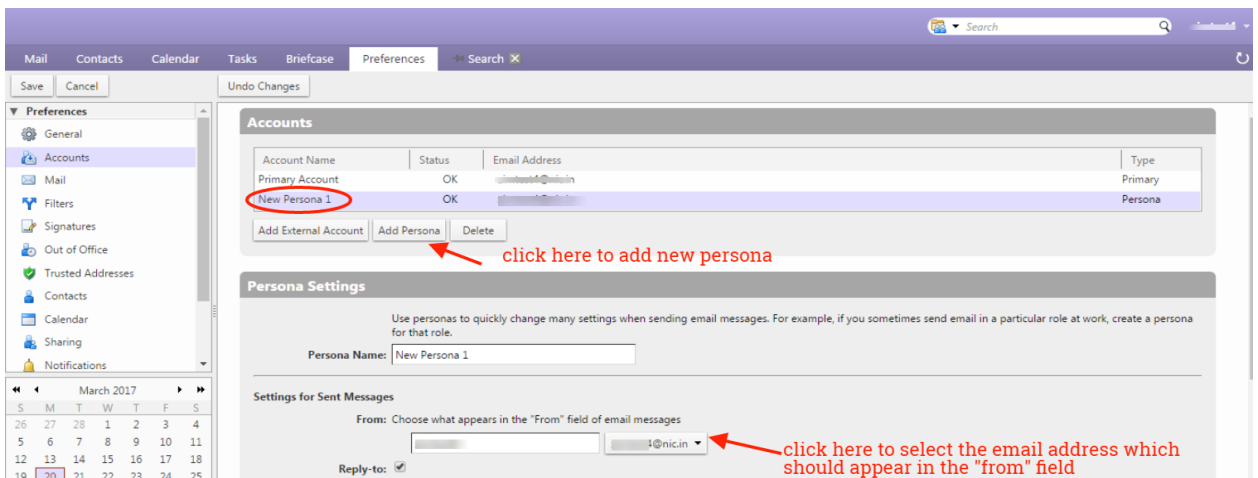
Search

Mail Contacts Calendar Tasks Briefcase Preferences Search

Save Cancel Undo Changes

Preferences
General
Accounts
Mail
Filters
Signatures
Out of Office
Trusted Addresses
Contacts
Calendar
Sharing
Notifications

March 2017

| S | M | T | W | T | F | S |
|---|---|---|---|---|---|---|
| 26 | 27 | 28 | 1 | 2 | 3 | 4 |
| 5 | 6 | 7 | 8 | 9 | 10 | 11 |
| 12 | 13 | 14 | 15 | 16 | 17 | 18 |
| 19 | 20 | 21 | 22 | 23 | 24 | 25 |

Accounts

| Account Name | Status | Email Address | Type |
|---|---|---|---|
| Primary Account | OK | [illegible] | Primary |
| New Persona 1 | OK | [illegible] | Persona |

Add External Account Add Persona Delete

click here to add new persona

Persona Settings

Use personas to quickly change many settings when sending email messages. For example, if you sometimes send email in a particular role at work, create a persona for that role.

Persona Name: New Persona 1

Settings for Sent Messages

From: Choose what appears in the "From" field of email messages

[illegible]@nic.in

click here to select the email address which should appear in the "from" field

Reply-to: